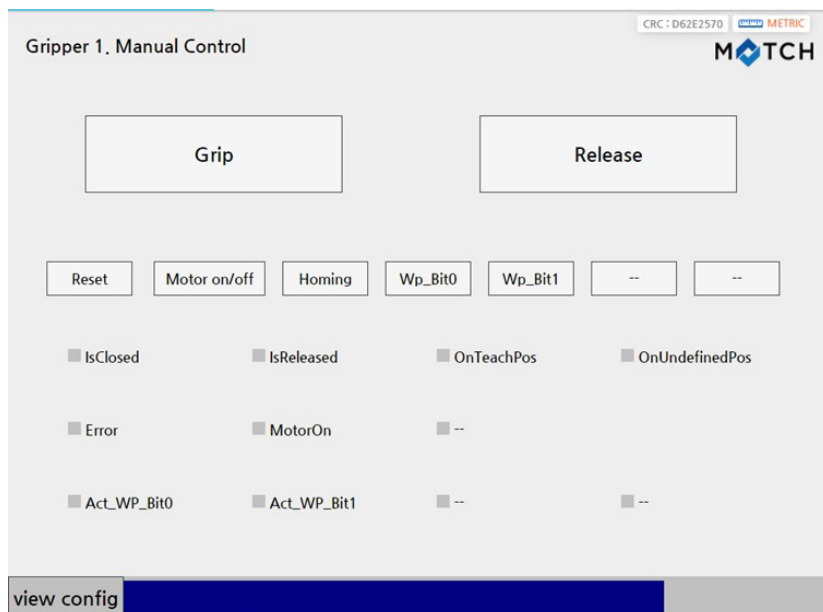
Gripper 1. Manual Control

CRC : D62E2570 METRIC

MATCH

Grip

Release

Reset

Motor on/off

Homing

Wp_Bit0

Wp_Bit1

--

--

IsClosed

IsReleased

OnTeachPos

OnUndefinedPos

Error

MotorOn

--

Act_WP_Bit0

Act_WP_Bit1

--

--

view config